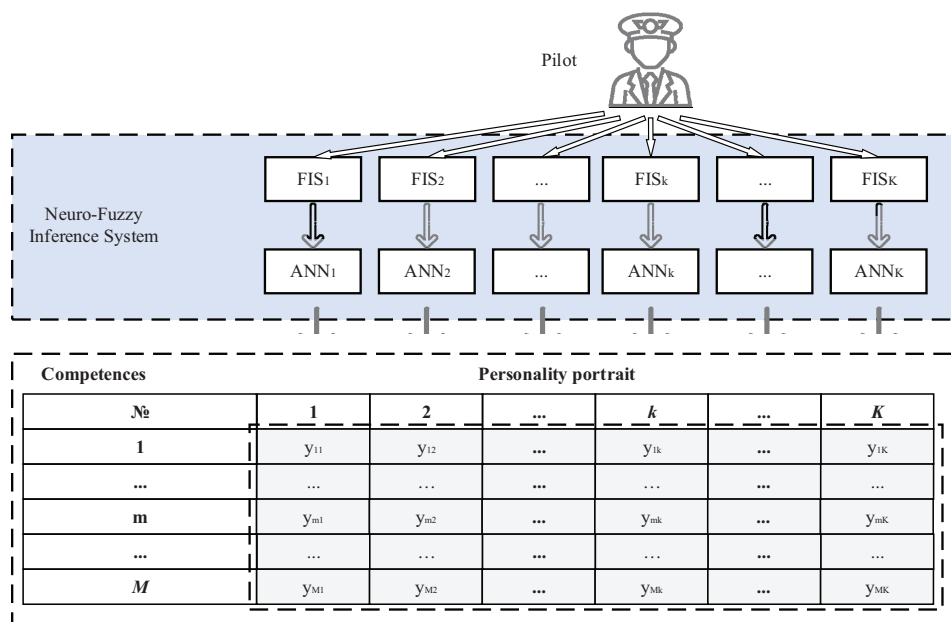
Pilot

Neuro-Fuzzy Inference System

FIS$_1$ FIS$_2$ ... FIS$_k$ ... FIS$_K$

ANN$_1$ ANN$_2$ ... ANN$_k$ ... ANN$_K$

Competences

Personality portrait

| № | 1 | 2 | ... | k | ... | K |
|---|---|---|---|---|---|---|
| 1 | $y_{11}$ | $y_{12}$ | ... | $y_{1k}$ | ... | $y_{1K}$ |
| ... | ... | ... | ... | ... | ... | ... |
| m | $y_{m1}$ | $y_{m2}$ | ... | $y_{mk}$ | ... | $y_{mK}$ |
| ... | ... | ... | ... | ... | ... | ... |
| M | $y_{M1}$ | $y_{M2}$ | ... | $y_{Mk}$ | ... | $y_{MK}$ |